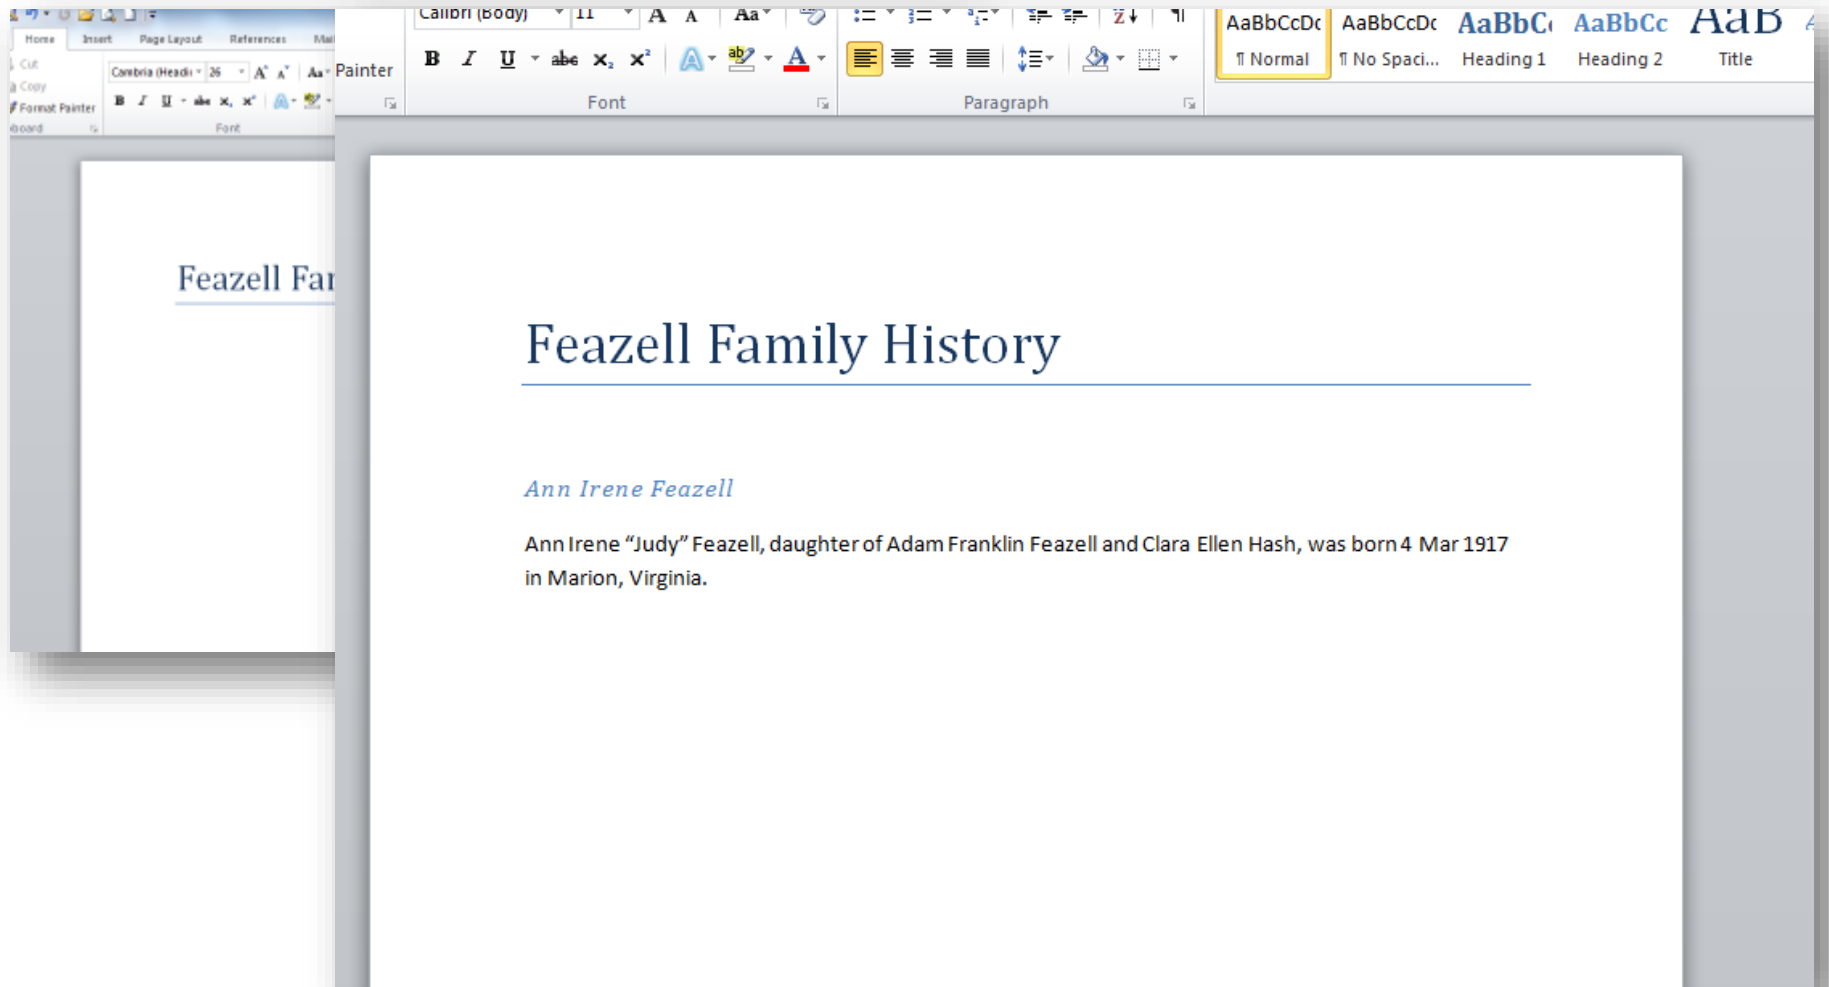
Home Insert Page Layout References Mai
Cut
Copy
Format Painter
Cambria (Headi 26
B I U abe x, x²
Font

Feazell Far

Calibri (Body) 11
Painter
B I U abe $x_2$ $x^2$
Font
Paragraph
AaBbCcDc ¶ Normal
AaBbCcDc ¶ No Spaci...
AaBbC Heading 1
AaBbCc Heading 2
AaB Title

Feazell Family History

Ann Irene Feazell

Ann Irene “Judy” Feazell, daughter of Adam Franklin Feazell and Clara Ellen Hash, was born 4 Mar 1917 in Marion, Virginia.